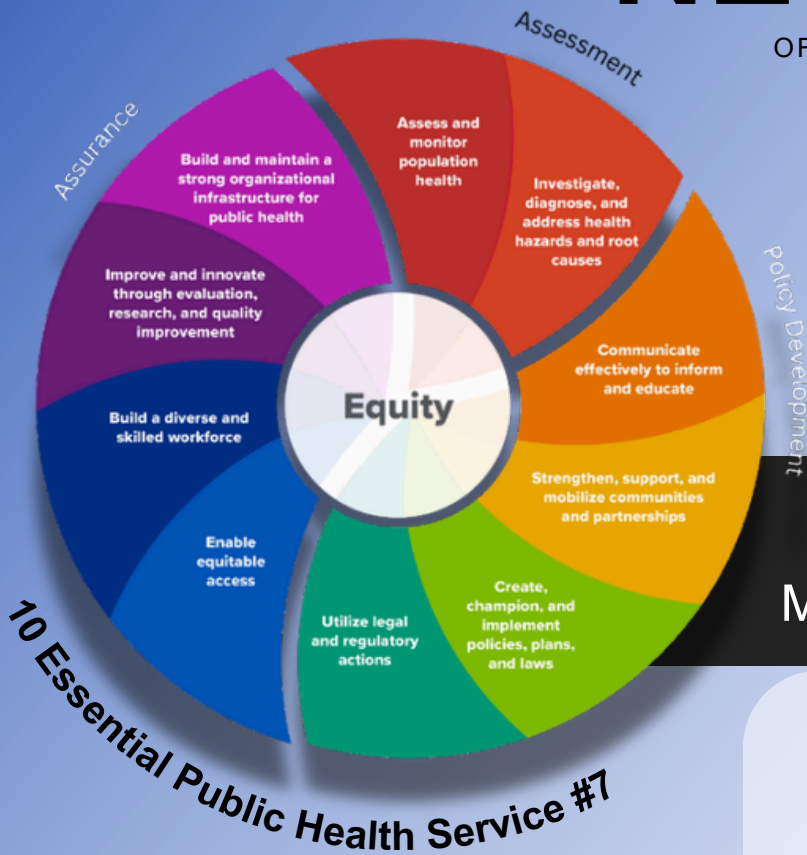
Assessment

OF

Assurance

Policy Development

Assess and monitor population health

Investigate, diagnose, and address health hazards and root causes

Communicate effectively to inform and educate

Strengthen, support, and mobilize communities and partnerships

Create, champion, and implement policies, plans, and laws

Utilize legal and regulatory actions

Enable equitable access

Build a diverse and skilled workforce

Improve and innovate through evaluation, research, and quality improvement

Build and maintain a strong organizational infrastructure for public health

Equity

M

10 Essential Public Health Service #7